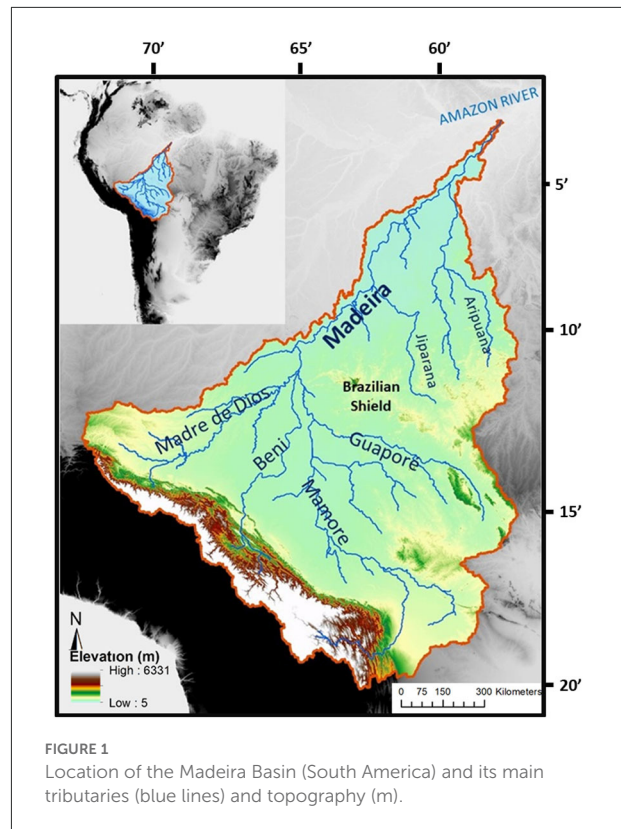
70'
65'
60'

AMAZON RIVER

5'

10'

15'

20'

Madeira

Aripuanã

Jiparana

Brazilian Shield

Madre de Dios

Beni

Guaporé

Mamore

N

Elevation (m)
High : 6331
Low : 5

0 75 150 300 Kilometers

FIGURE 1
Location of the Madeira Basin (South America) and its main tributaries (blue lines) and topography (m).